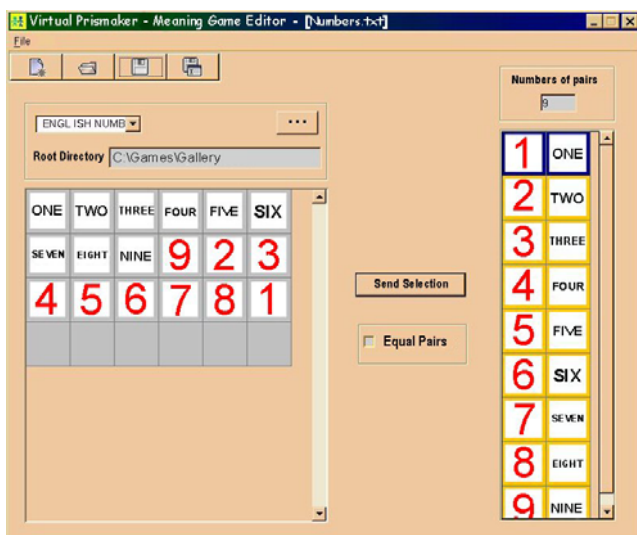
Virtual Prismaker - Meaning Game Editor - [Numbers.txt]

File

Numbers of pairs

9

ENGLISH NUMB

...

Root Directory C:\Games\Gallery

| ONE | TWO | THREE | FOUR | FIVE | SIX |
|---|---|---|---|---|---|
| SEVEN | EIGHT | NINE | 9 | 2 | 3 |
| 4 | 5 | 6 | 7 | 8 | 1 |

Send Selection

Equal Pairs

| 1 | ONE |
|---|---|
| 2 | TWO |
| 3 | THREE |
| 4 | FOUR |
| 5 | FIVE |
| 6 | SIX |
| 7 | SEVEN |
| 8 | EIGHT |
| 9 | NINE |